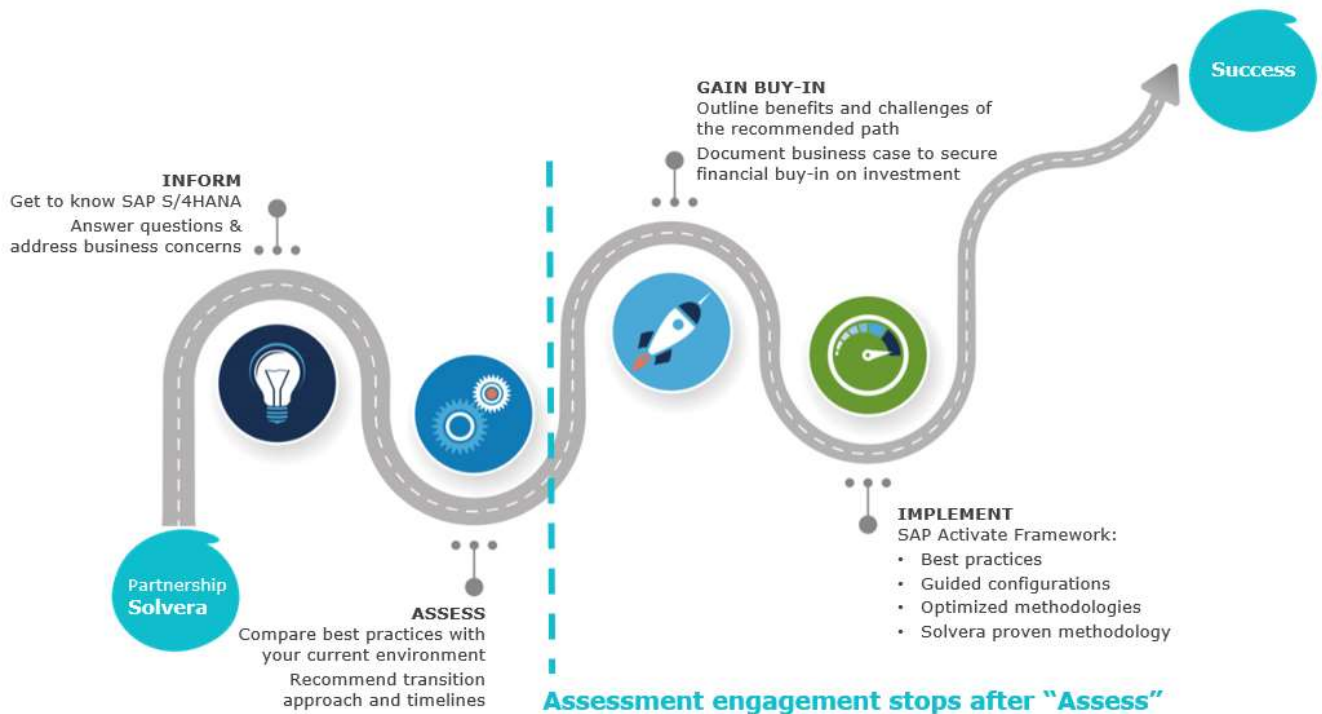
Success

GAIN BUY-IN
Outline benefits and challenges of the recommended path
Document business case to secure financial buy-in on investment

INFORM
Get to know SAP S/4HANA
Answer questions & address business concerns

IMPLEMENT
SAP Activate Framework:
• Best practices
• Guided configurations
• Optimized methodologies
• Solvera proven methodology

Partnership
Solvera

ASSESS
Compare best practices with your current environment
Recommend transition approach and timelines

Assessment engagement stops after "Assess"